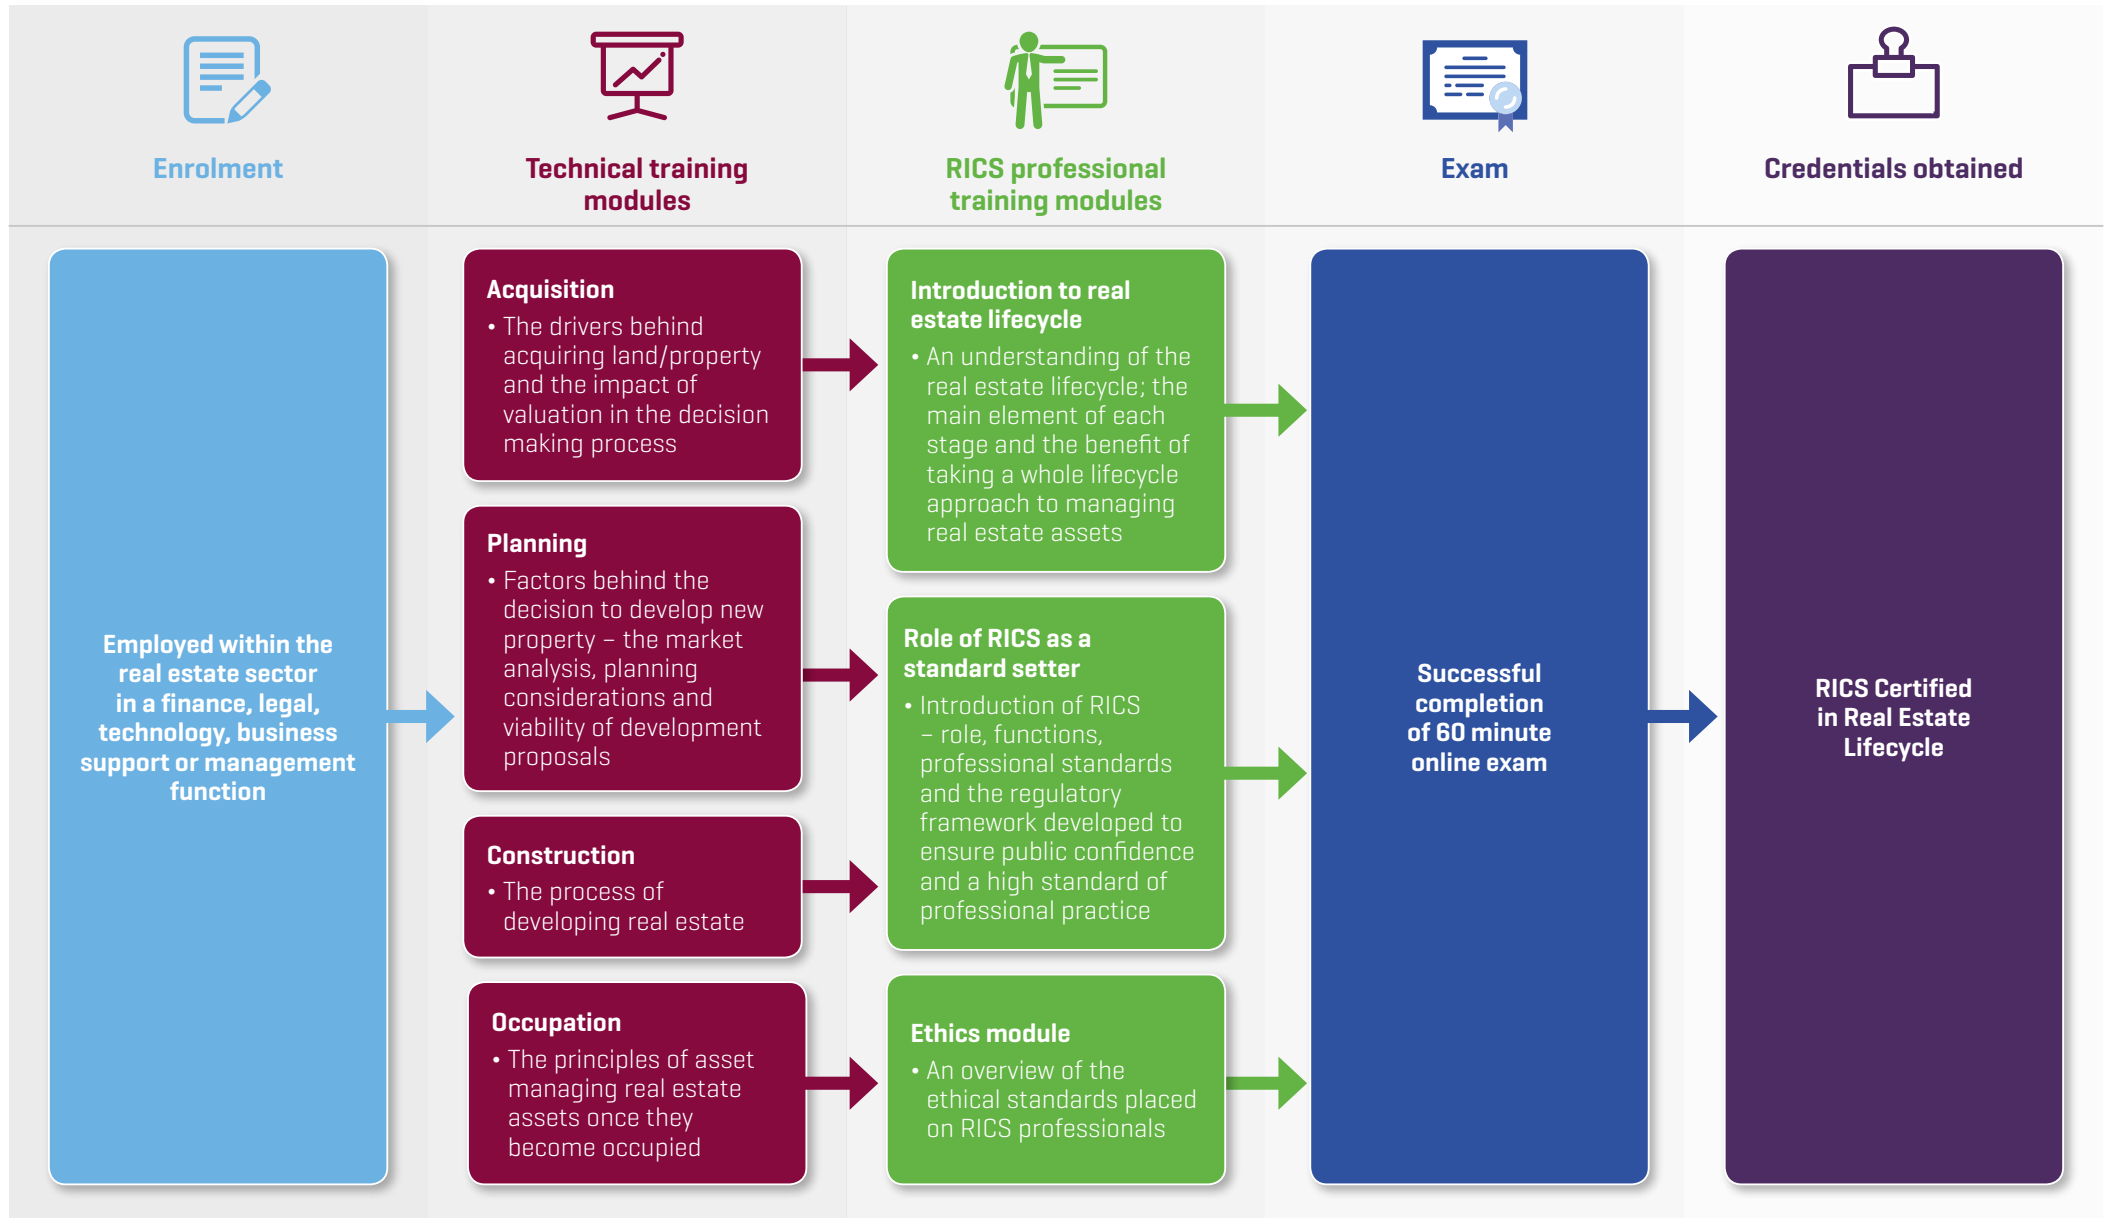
Enrolment

Technical training modules

RICS professional training modules

Exam

Credentials obtained

Employed within the real estate sector in a finance, legal, technology, business support or management function

Acquisition
• The drivers behind acquiring land/property and the impact of valuation in the decision making process

Planning
• Factors behind the decision to develop new property – the market analysis, planning considerations and viability of development proposals

Construction
• The process of developing real estate

Occupation
• The principles of asset managing real estate assets once they become occupied

Introduction to real estate lifecycle
• An understanding of the real estate lifecycle; the main element of each stage and the benefit of taking a whole lifecycle approach to managing real estate assets

Role of RICS as a standard setter
• Introduction of RICS – role, functions, professional standards and the regulatory framework developed to ensure public confidence and a high standard of professional practice

Ethics module
• An overview of the ethical standards placed on RICS professionals

Successful completion of 60 minute online exam

RICS Certified in Real Estate Lifecycle